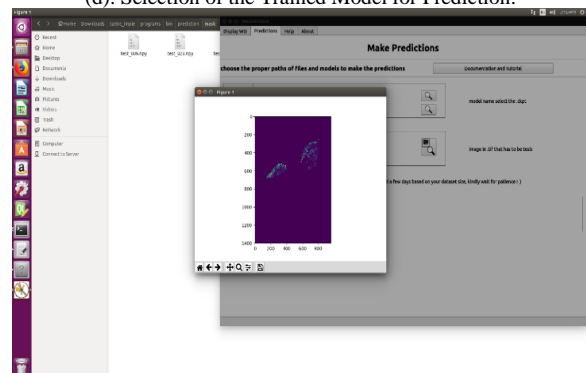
(d). Selection of the Trained Model for Prediction.

Figure 1

< > Home Downloads turbo_triple programs bin prediction mask

Recent
Home
Desktop
Documents
Downloads
Music
Pictures
Videos
Trash
Network
Computer
Connect to Server

test_tam.npy
test_tcs.npy

Display NIfti Predictions Help About

Make Predictions

choose the proper paths of files and models to make the predictions

Documentation and tutorial

model name select the .pkl

Image in .tif that has to be tests

a few days based on your dataset size, kindly wait for patience :)

Figure 1

0
200
400
600
800
1000
1200
1400
0 200 400 600